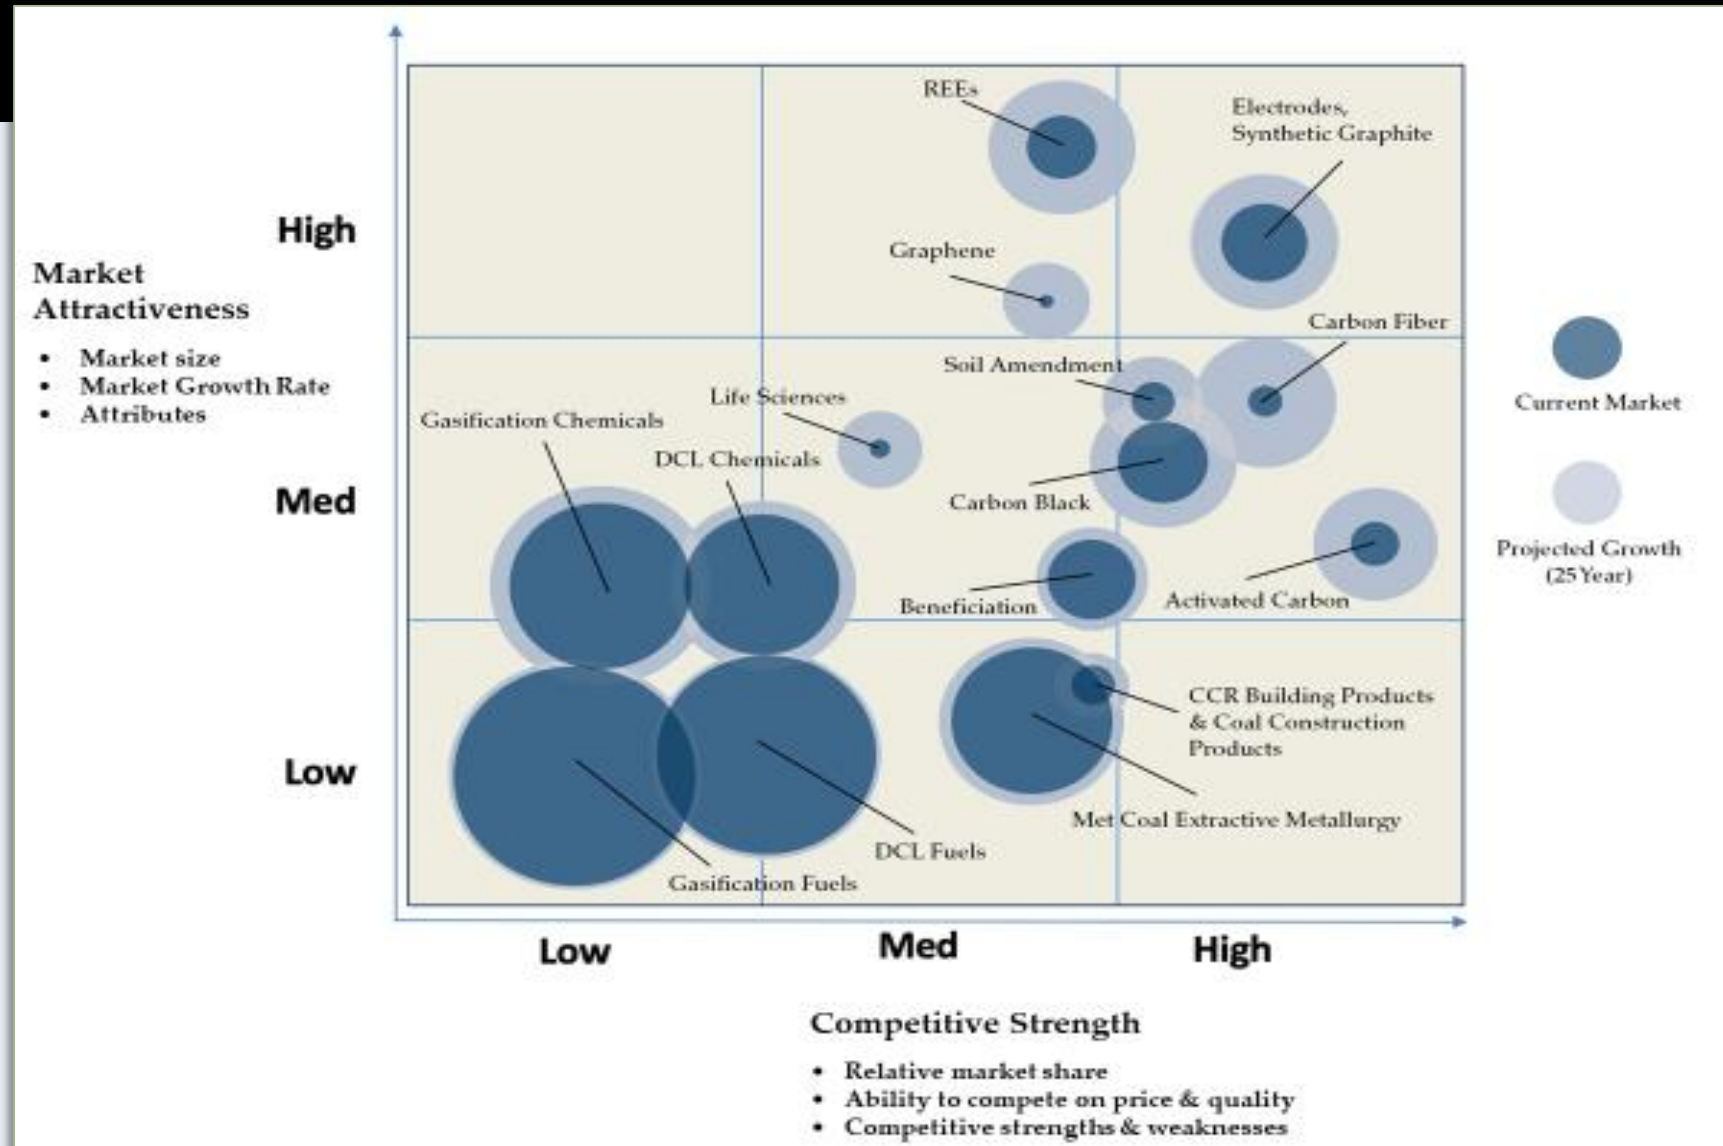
Market Attractiveness

- Market size
- Market Growth Rate
- Attributes

High

Med

Low

REEs

Electrodes, Synthetic Graphite

Graphene

Carbon Fiber

Soil Amendment

Life Sciences

Gasification Chemicals

DCL Chemicals

Carbon Black

Beneficiation

Activated Carbon

CCR Building Products & Coal Construction Products

Met Coal Extractive Metallurgy

DCL Fuels

Gasification Fuels

Current Market

Projected Growth (25 Year)

Low

Med

High

Competitive Strength

- Relative market share
- Ability to compete on price & quality
- Competitive strengths & weaknesses